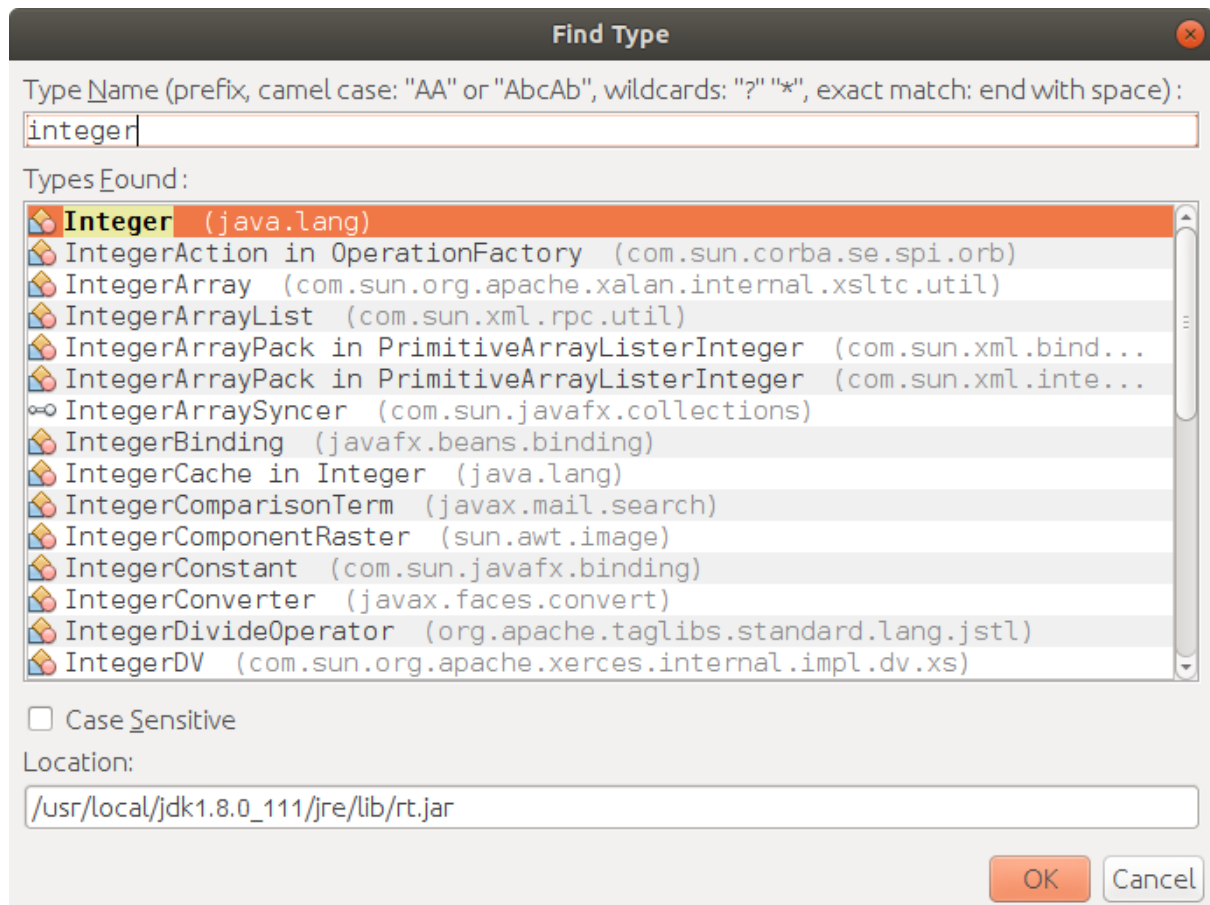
Find Type

Type Name (prefix, camel case: "AA" or "AbcAb", wildcards: "?" "*", exact match: end with space):

integer

Types Found:

Integer (java.lang)
IntegerAction in OperationFactory (com.sun.corba.se.spi.orb)
IntegerArray (com.sun.org.apache.xalan.internal.xsltc.util)
IntegerArrayList (com.sun.xml.rpc.util)
IntegerArrayPack in PrimitiveArrayListerInteger (com.sun.xml.bind...
IntegerArrayPack in PrimitiveArrayListerInteger (com.sun.xml.inte...
IntegerArraySyncer (com.sun.javafx.collections)
IntegerBinding (javafx.beans.binding)
IntegerCache in Integer (java.lang)
IntegerComparisonTerm (javax.mail.search)
IntegerComponentRaster (sun.awt.image)
IntegerConstant (com.sun.javafx.binding)
IntegerConverter (javax.faces.convert)
IntegerDivideOperator (org.apache.taglibs.standard.lang.jstl)
IntegerDV (com.sun.org.apache.xerces.internal.impl.dv.xs)

Case Sensitive

Location:

/usr/local/jdk1.8.0_111/jre/lib/rt.jar

OK Cancel